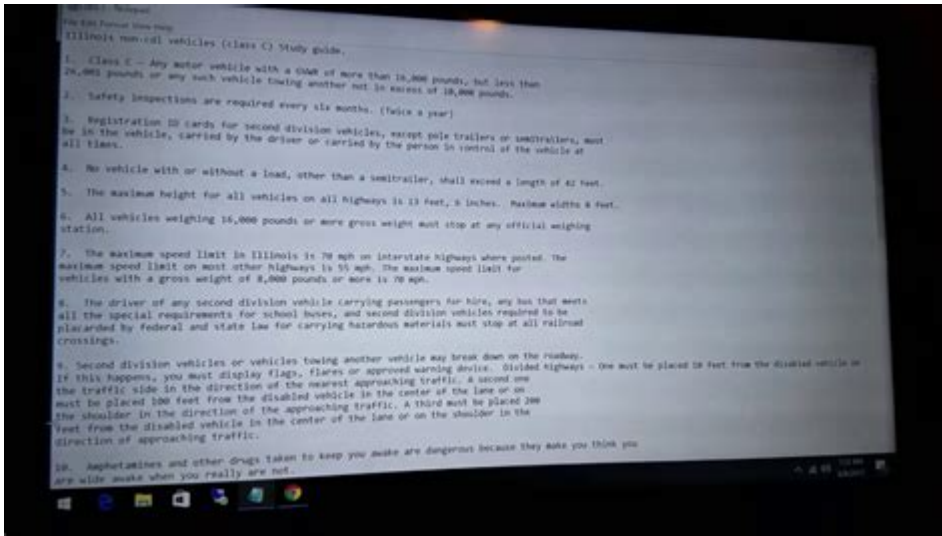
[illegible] - Notepad
File Edit Format View Help
Illinois non-cdl vehicles (class C) Study guide.

1. Class C - Any motor vehicle with a GVWR of more than 16,000 pounds, but less than 26,001 pounds or any such vehicle towing another not in excess of 10,000 pounds.

2. Safety inspections are required every six months. (Twice a year)

3. Registration ID cards for second division vehicles, except pole trailers or semitrailers, must be in the vehicle, carried by the driver or carried by the person in control of the vehicle at all times.

4. No vehicle with or without a load, other than a semitrailer, shall exceed a length of 42 feet.

5. The maximum height for all vehicles on all highways is 13 feet, 6 inches. Maximum width 8 feet.

6. All vehicles weighing 16,000 pounds or more gross weight must stop at any official weighing station.

7. The maximum speed limit in Illinois is 70 mph on interstate highways where posted. The maximum speed limit on most other highways is 55 mph. The maximum speed limit for vehicles with a gross weight of 8,000 pounds or more is 70 mph.

8. The driver of any second division vehicle carrying passengers for hire, any bus that meets all the special requirements for school buses, and second division vehicles required to be placarded by federal and state law for carrying hazardous materials must stop at all railroad crossings.

9. Second division vehicles or vehicles towing another vehicle may break down on the roadway. If this happens, you must display flags, flares or approved warning device. Divided highways - One must be placed 10 feet from the disabled vehicle on the traffic side in the direction of the nearest approaching traffic. A second one must be placed 100 feet from the disabled vehicle in the center of the lane or on the shoulder in the direction of the approaching traffic. A third must be placed 200 feet from the disabled vehicle in the center of the lane or on the shoulder in the direction of approaching traffic.

10. Amphetamines and other drugs taken to keep you awake are dangerous because they make you think you are wide awake when you really are not.